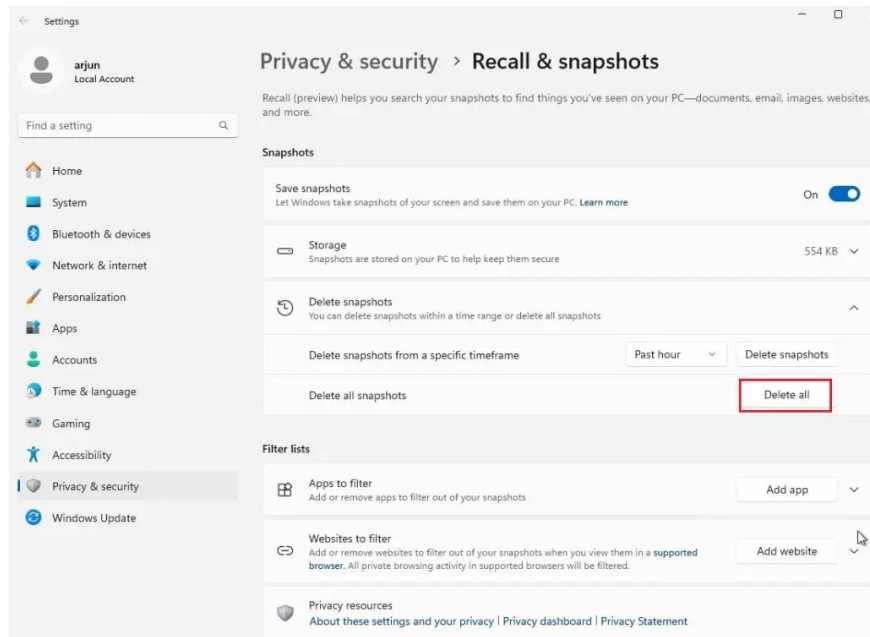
Settings

arjun
Local Account

Find a setting

Home
System
Bluetooth & devices
Network & internet
Personalization
Apps
Accounts
Time & language
Gaming
Accessibility
Privacy & security
Windows Update

Privacy & security > Recall & snapshots

Recall (preview) helps you search your snapshots to find things you've seen on your PC—documents, email, images, websites, and more.

Snapshots

Save snapshots
Let Windows take snapshots of your screen and save them on your PC. Learn more
On

Storage
Snapshots are stored on your PC to help keep them secure
554 KB

Delete snapshots
You can delete snapshots within a time range or delete all snapshots

Delete snapshots from a specific timeframe
Past hour
Delete snapshots

Delete all snapshots
Delete all

Filter lists

Apps to filter
Add or remove apps to filter out of your snapshots
Add app

Websites to filter
Add or remove websites to filter out of your snapshots when you view them in a supported browser. All private browsing activity in supported browsers will be filtered.
Add website

Privacy resources
About these settings and your privacy | Privacy dashboard | Privacy Statement